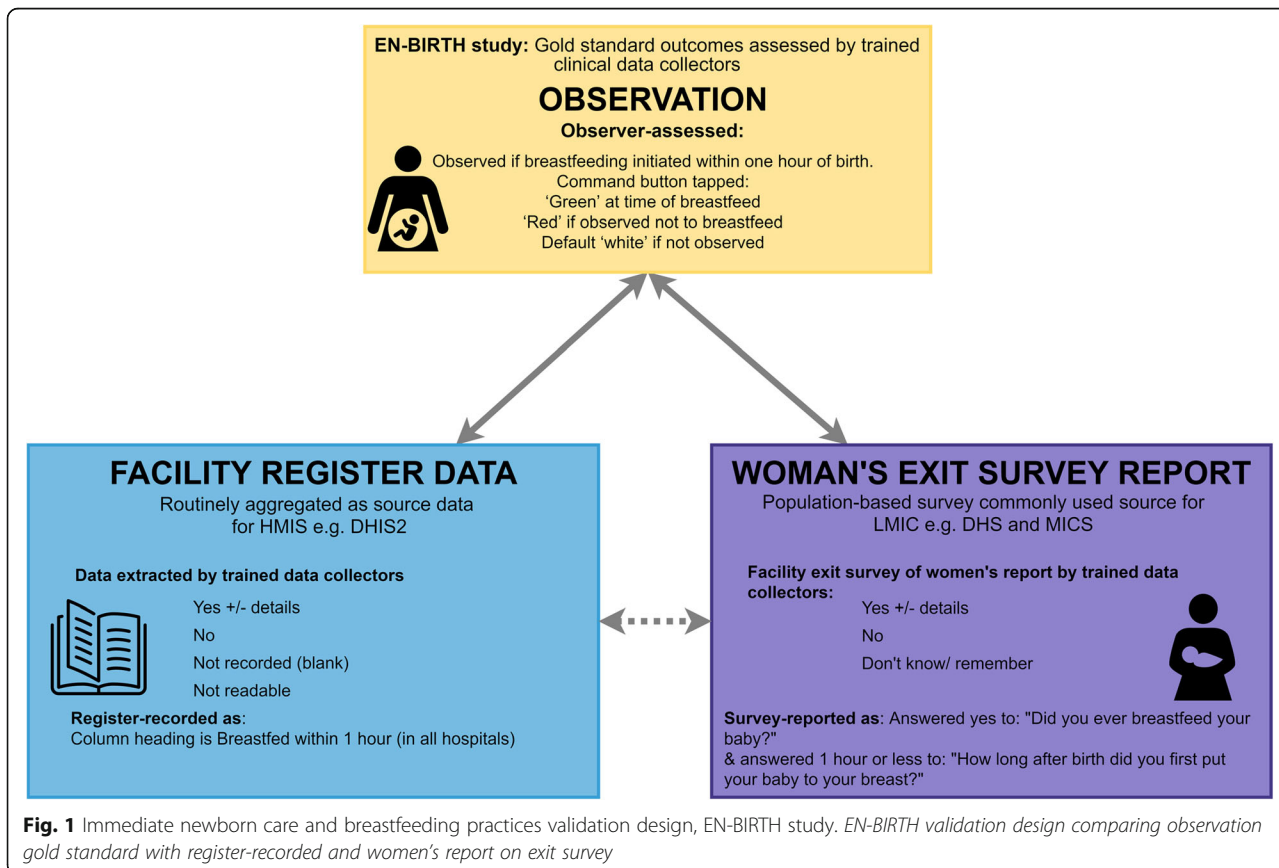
**EN-BIRTH study:** Gold standard outcomes assessed by trained clinical data collectors

**OBSERVATION**

**Observer-assessed:**

Observed if breastfeeding initiated within one hour of birth.
Command button tapped:
'Green' at time of breastfeed
'Red' if observed not to breastfeed
Default 'white' if not observed

**FACILITY REGISTER DATA**

Routinely aggregated as source data for HMIS e.g. DHIS2

**Data extracted by trained data collectors**

Yes +/- details
No
Not recorded (blank)
Not readable

**Register-recorded as**:
Column heading is Breastfed within 1 hour (in all hospitals)

**WOMAN'S EXIT SURVEY REPORT**

Population-based survey commonly used source for LMIC e.g. DHS and MICS

**Facility exit survey of women's report by trained data collectors:**

Yes +/- details
No
Don't know/ remember

**Survey-reported as**: Answered yes to: "Did you ever breastfeed your baby?"
& answered 1 hour or less to: "How long after birth did you first put your baby to your breast?"

**Fig. 1** Immediate newborn care and breastfeeding practices validation design, EN-BIRTH study. *EN-BIRTH validation design comparing observation gold standard with register-recorded and women's report on exit survey*